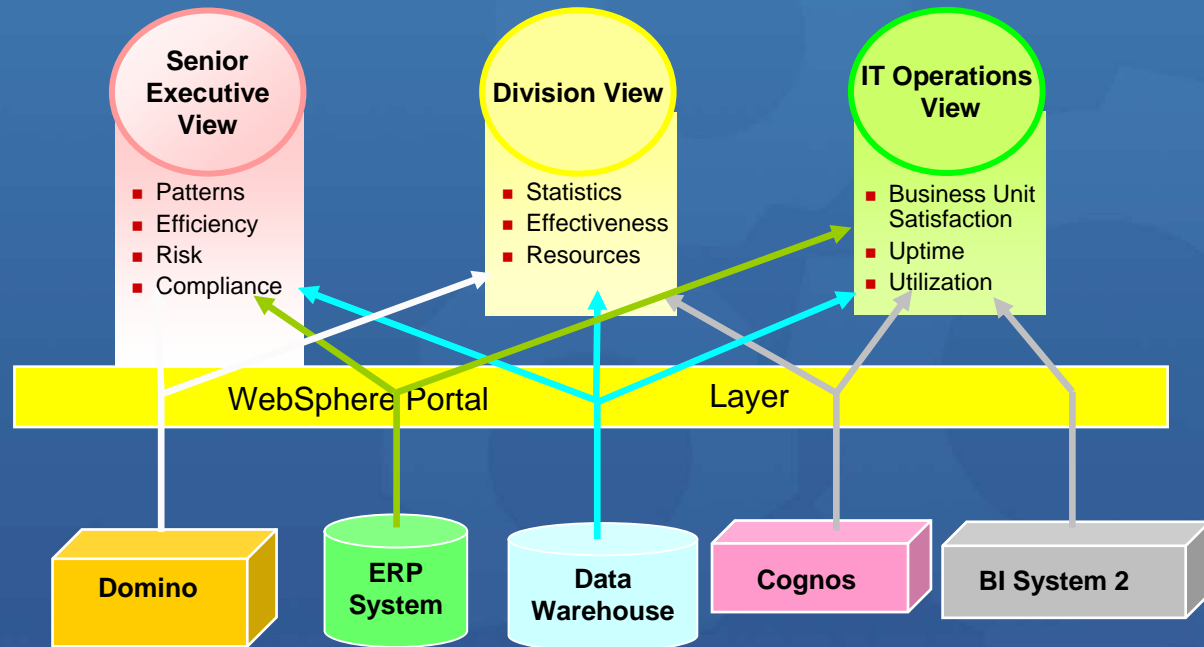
Senior Executive View

- Patterns
- Efficiency
- Risk
- Compliance

Division View

- Statistics
- Effectiveness
- Resources

IT Operations View

- Business Unit Satisfaction
- Uptime
- Utilization

WebSphere Portal Layer

Domino

ERP System

Data Warehouse

Cognos

BI System 2